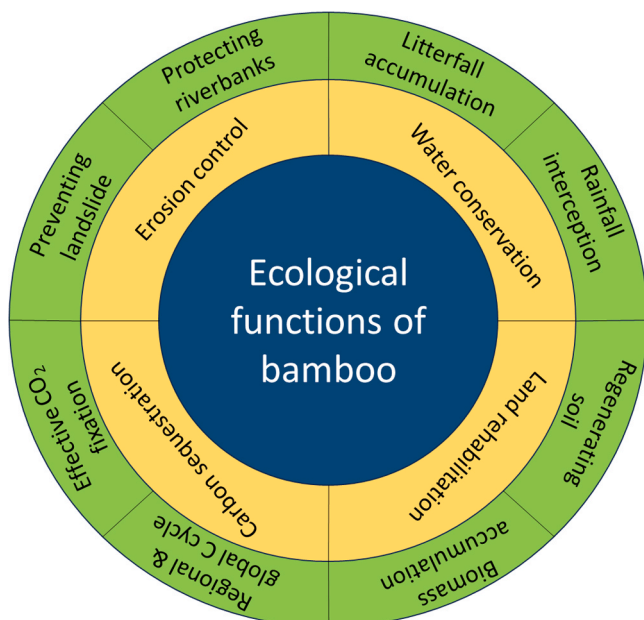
Ecological functions of bamboo

Erosion control

Water conservation

Land rehabilitation

Carbon sequestration

Protecting riverbanks

Litterfall accumulation

Rainfall interception

Regenerating soil

Biomass accumulation

Regional & global C cycle

Effective $CO_2$ fixation

Preventing landslide